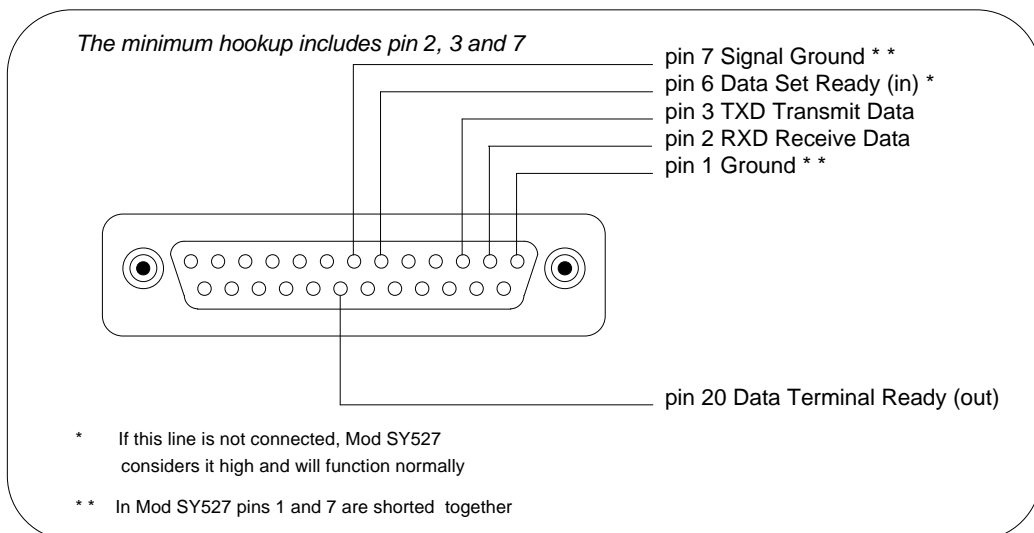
The minimum hookup includes pin 2, 3 and 7

pin 7 Signal Ground * *
pin 6 Data Set Ready (in) *
pin 3 TXD Transmit Data
pin 2 RXD Receive Data
pin 1 Ground * *

pin 20 Data Terminal Ready (out)

* If this line is not connected, Mod SY527 considers it high and will function normally

* * In Mod SY527 pins 1 and 7 are shorted together